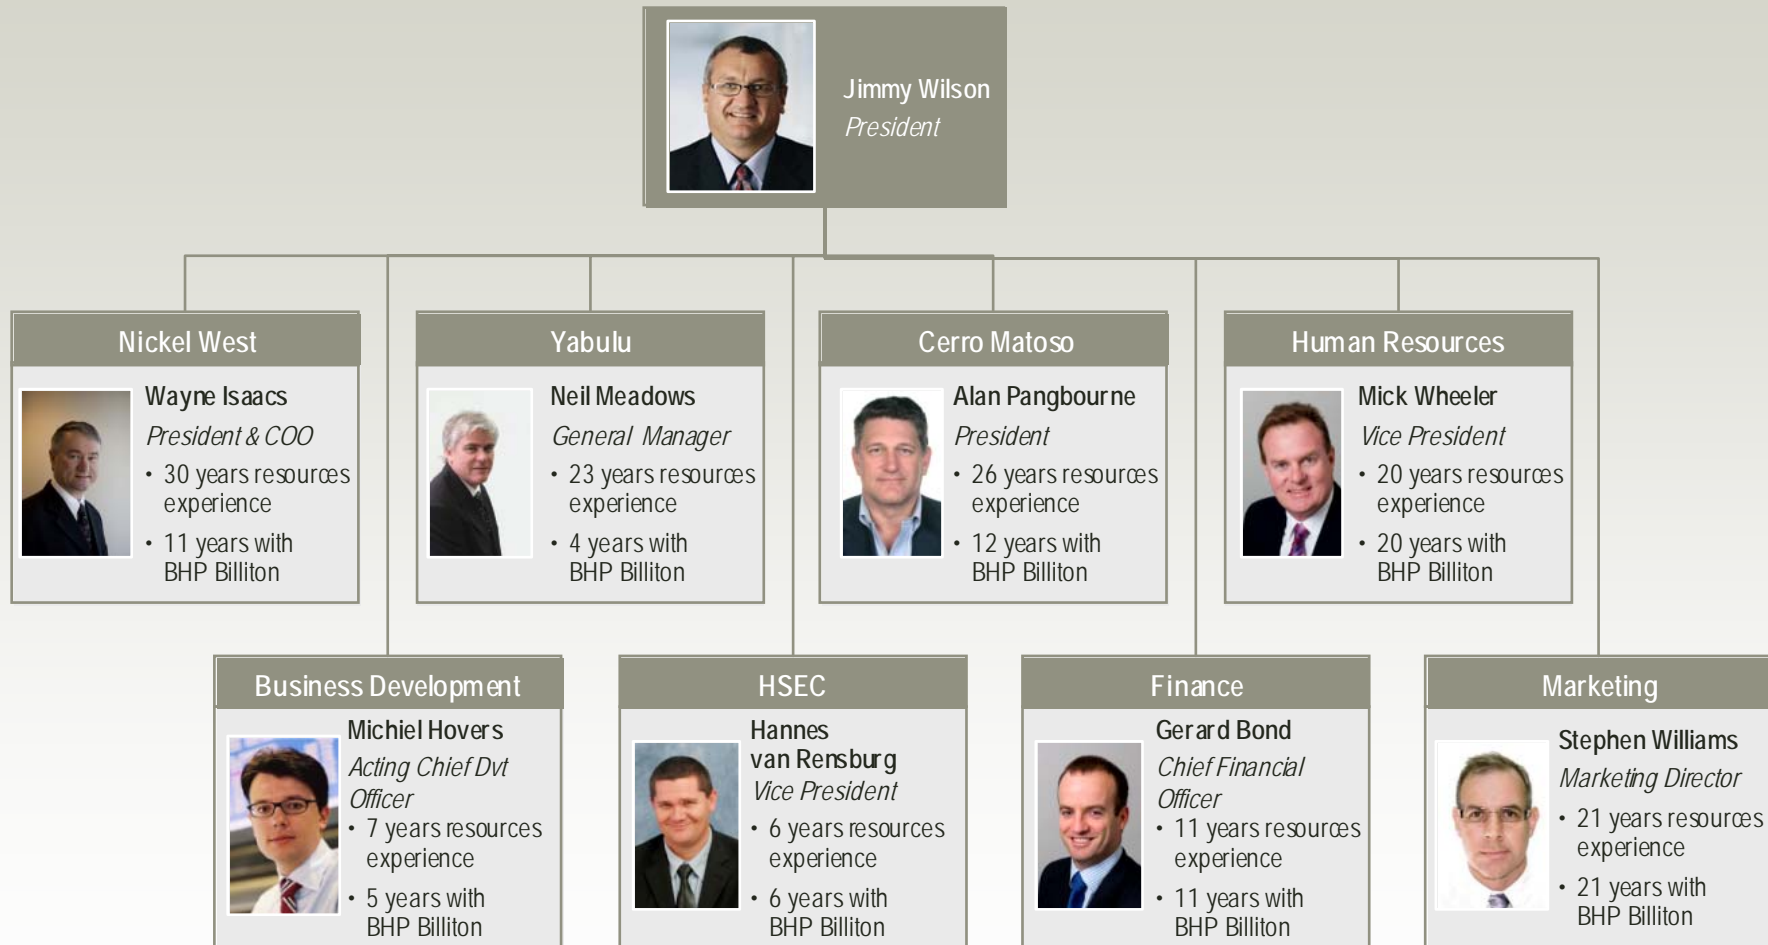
Jimmy Wilson
President

Nickel West

Wayne Isaacs
President & COO
• 30 years resources experience
• 11 years with BHP Billiton

Yabulu

Neil Meadows
General Manager
• 23 years resources experience
• 4 years with BHP Billiton

Cerro Matoso

Alan Pangbourne
President
• 26 years resources experience
• 12 years with BHP Billiton

Human Resources

Mick Wheeler
Vice President
• 20 years resources experience
• 20 years with BHP Billiton

Business Development

Michiel Hovers
Acting Chief Dvt Officer
• 7 years resources experience
• 5 years with BHP Billiton

HSEC

Hannes van Rensburg
Vice President
• 6 years resources experience
• 6 years with BHP Billiton

Finance

Gerard Bond
Chief Financial Officer
• 11 years resources experience
• 11 years with BHP Billiton

Marketing

Stephen Williams
Marketing Director
• 21 years resources experience
• 21 years with BHP Billiton